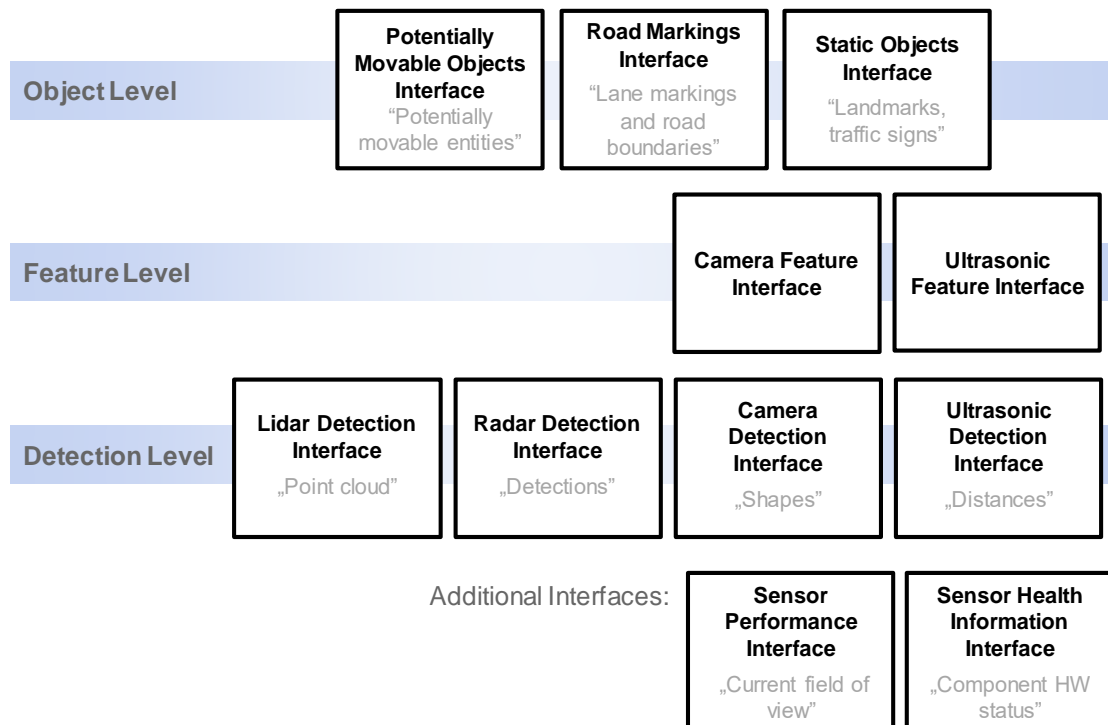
Object Level

Potentially Movable Objects Interface
"Potentially movable entities"

Road Markings Interface
"Lane markings and road boundaries"

Static Objects Interface
"Landmarks, traffic signs"

Feature Level

Camera Feature Interface

Ultrasonic Feature Interface

Detection Level

Lidar Detection Interface
„Point cloud"

Radar Detection Interface
„Detections"

Camera Detection Interface
„Shapes"

Ultrasonic Detection Interface
„Distances"

Additional Interfaces:

Sensor Performance Interface
„Current field of view"

Sensor Health Information Interface
„Component HW status"